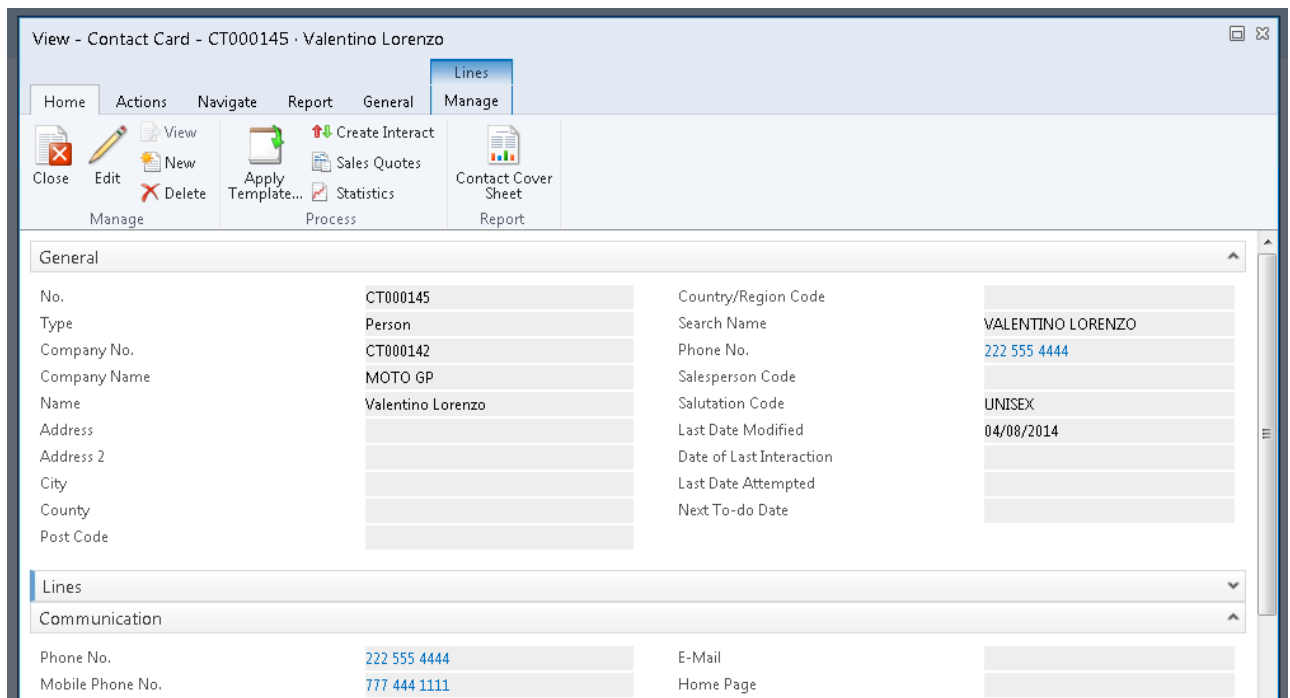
View - Contact Card - CT000145 · Valentino Lorenzo

Lines

Home Actions Navigate Report General Manage

Close Edit View New Delete
Manage

Apply Template... Create Interact Sales Quotes Statistics
Process

Contact Cover Sheet
Report

General

| | | | |
|---|---|---|---|
| No. | CT000145 | Country/Region Code | |
| Type | Person | Search Name | VALENTINO LORENZO |
| Company No. | CT000142 | Phone No. | 222 555 4444 |
| Company Name | MOTO GP | Salesperson Code | |
| Name | Valentino Lorenzo | Salutation Code | UNISEX |
| Address | | Last Date Modified | 04/08/2014 |
| Address 2 | | Date of Last Interaction | |
| City | | Last Date Attempted | |
| County | | Next To-do Date | |
| Post Code | | | |

Lines

Communication

| | | | |
|---|---|---|---|
| Phone No. | 222 555 4444 | E-Mail | |
| Mobile Phone No. | 777 444 1111 | Home Page | |